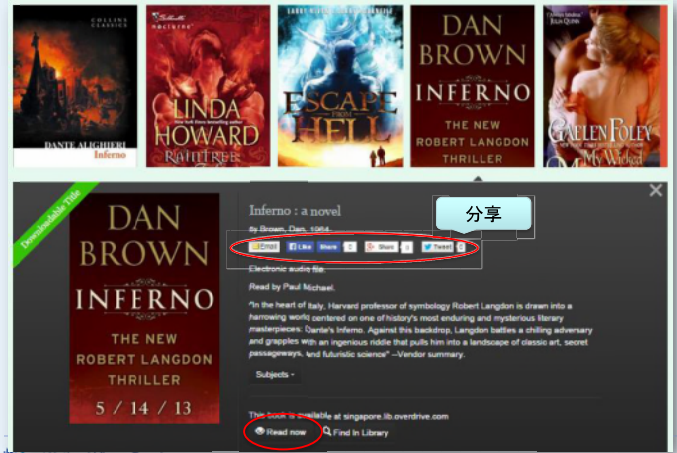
COLLINS CLASSICS

DANTE ALIGHIERI
Inferno

LINDA HOWARD
RAINTREE

ESCAPE FROM HELL

DAN BROWN
INFERNO
THE NEW ROBERT LANGDON THRILLER

GAELEN FOLEY
My Wicked

×

Downloadable Title

DAN BROWN
INFERNO
THE NEW ROBERT LANGDON THRILLER
5 / 14 / 13

Inferno : a novel

分享

by Brown, Dan, 1964-

Email  Like  Share 0  Share 0  Tweet 0

Electronic audio file.

Read by Paul Michael.

"In the heart of Italy, Harvard professor of symbology Robert Langdon is drawn into a harrowing world centered on one of history's most enduring and mysterious literary masterpieces: Dante's Inferno. Against this backdrop, Langdon battles a chilling adversary and grapples with an ingenious riddle that pulls him into a landscape of classic art, secret passageways, and futuristic science" --Vendor summary.

Subjects

This book is available at singapore.lib.overdrive.com

Read now  Find In Library